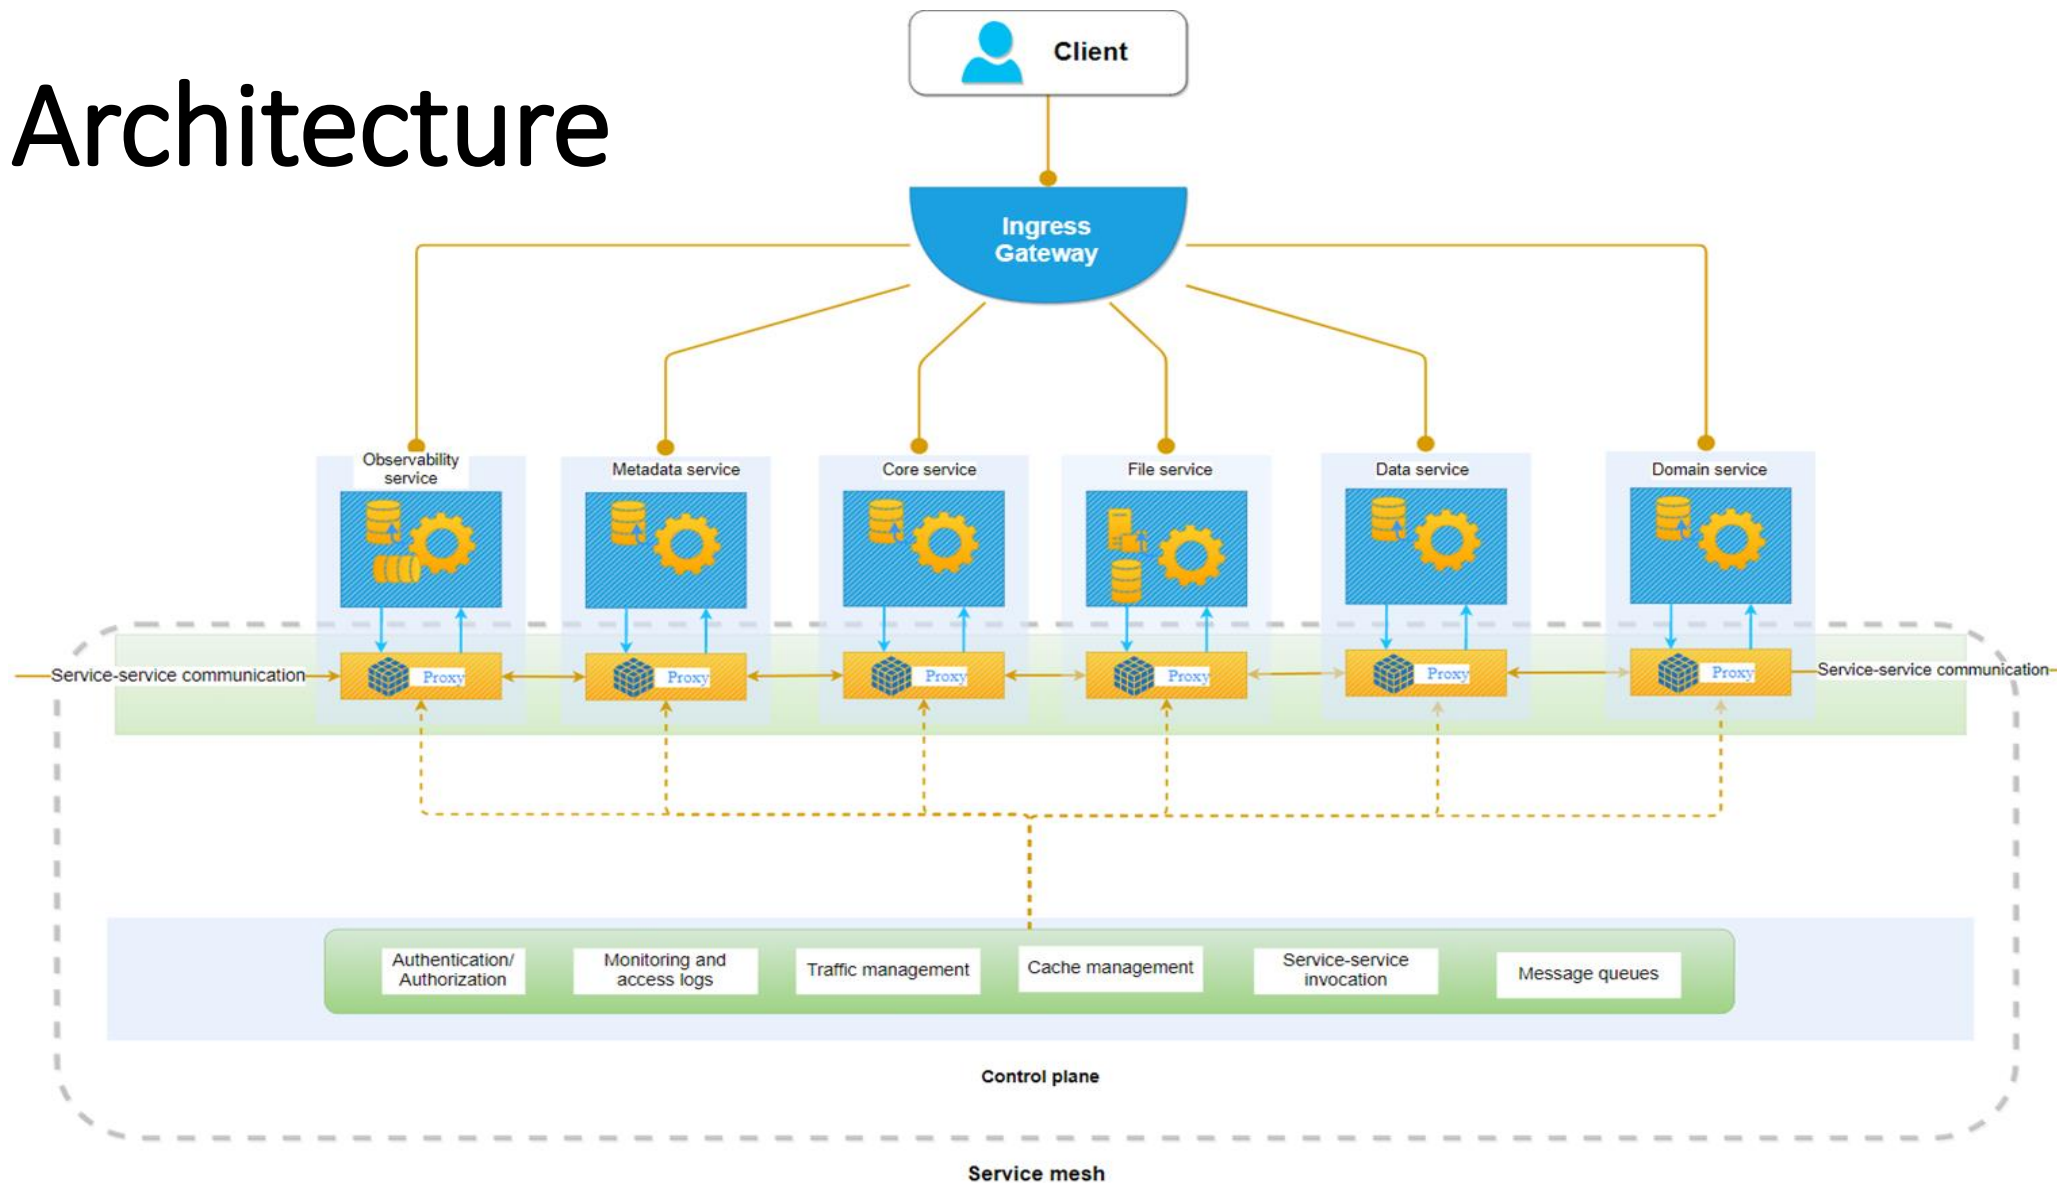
Architecture

Client

Ingress Gateway

Observability service

Metadata service

Core service

File service

Data service

Domain service

Service-service communication

Proxy

Proxy

Proxy

Proxy

Proxy

Proxy

Service-service communication

Authentication/ Authorization

Monitoring and access logs

Traffic management

Cache management

Service-service invocation

Message queues

Control plane

Service mesh